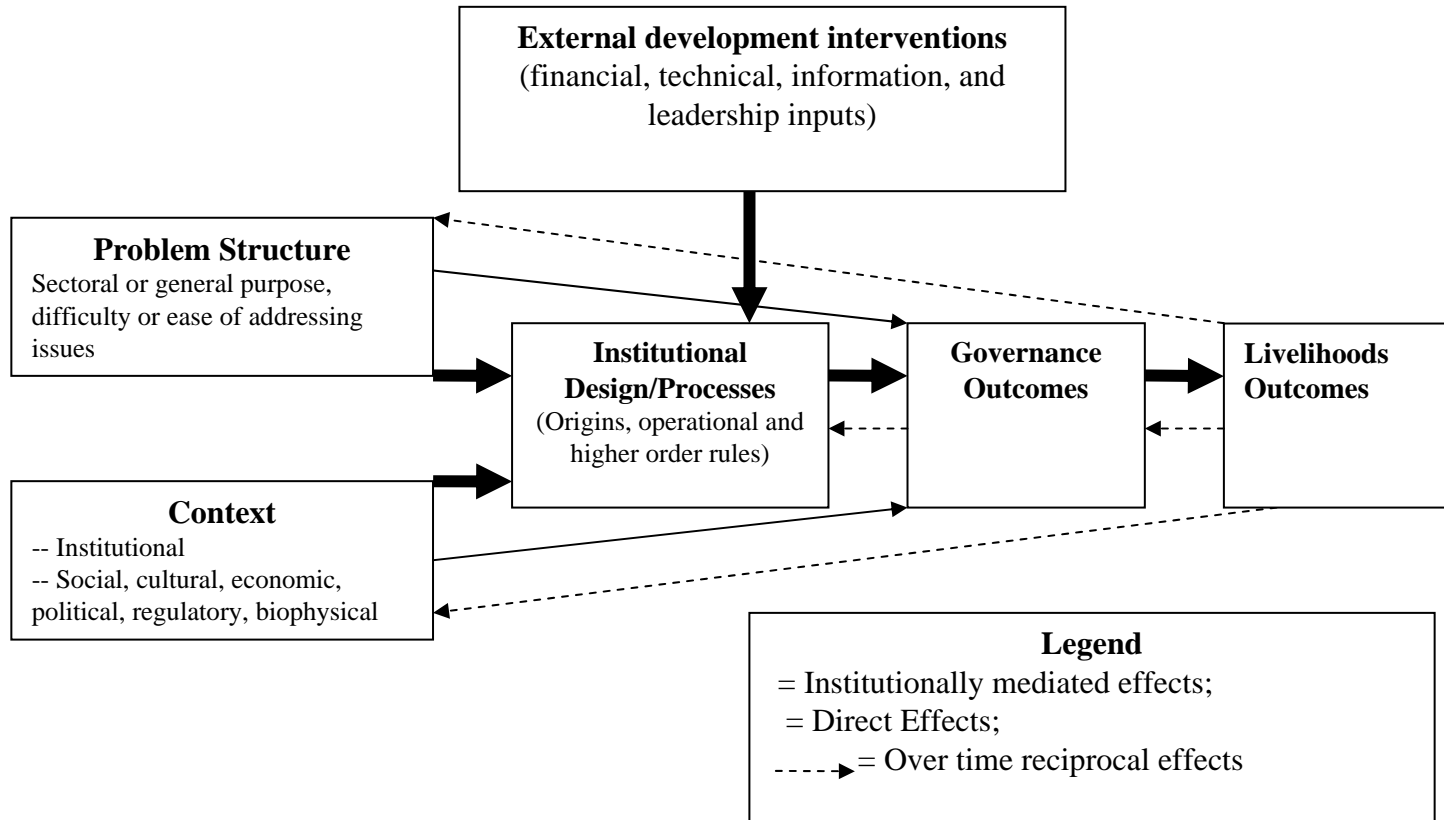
**External development interventions**
(financial, technical, information, and leadership inputs)

**Problem Structure**
Sectoral or general purpose, difficulty or ease of addressing issues

**Institutional Design/Processes**
(Origins, operational and higher order rules)

**Governance Outcomes**

**Livelihoods Outcomes**

**Context**
-- Institutional
-- Social, cultural, economic, political, regulatory, biophysical

**Legend**
= Institutionally mediated effects;
= Direct Effects;
= Over time reciprocal effects